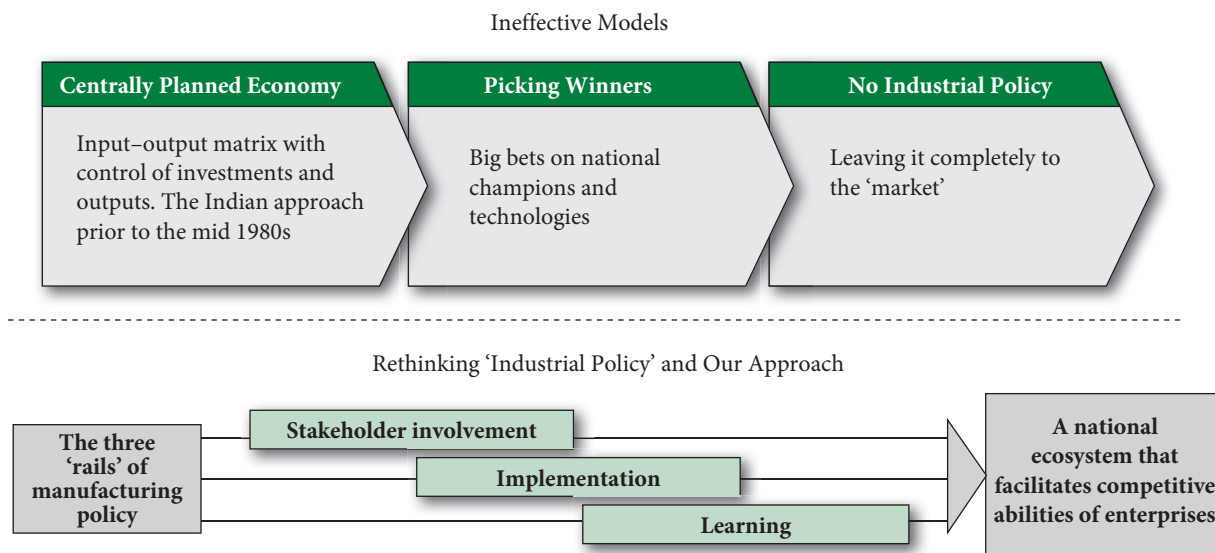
Ineffective Models

Centrally Planned Economy

Input–output matrix with control of investments and outputs. The Indian approach prior to the mid 1980s

Picking Winners

Big bets on national champions and technologies

No Industrial Policy

Leaving it completely to the 'market'

Rethinking 'Industrial Policy' and Our Approach

The three 'rails' of manufacturing policy

Stakeholder involvement

Implementation

Learning

A national ecosystem that facilitates competitive abilities of enterprises